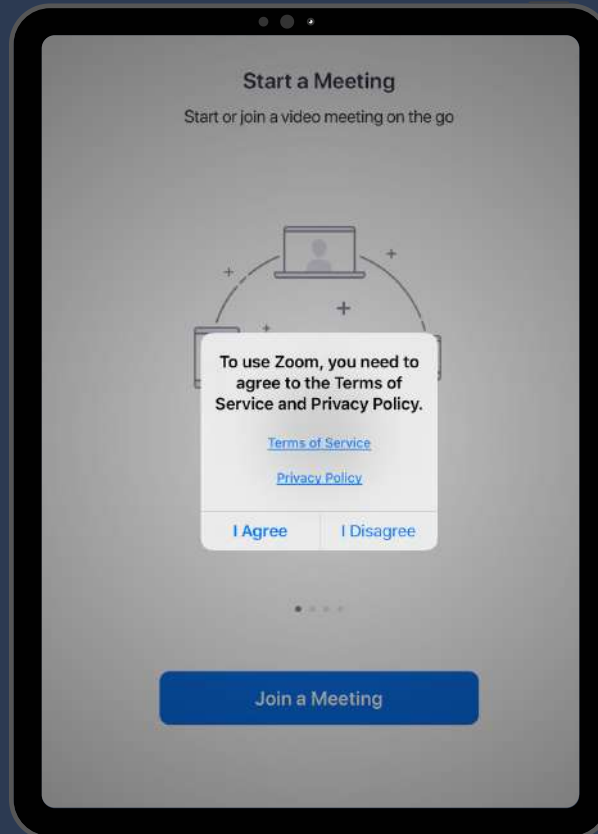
Start a Meeting

Start or join a video meeting on the go

To use Zoom, you need to agree to the Terms of Service and Privacy Policy.

Terms of Service

Privacy Policy

I Agree

I Disagree

Join a Meeting